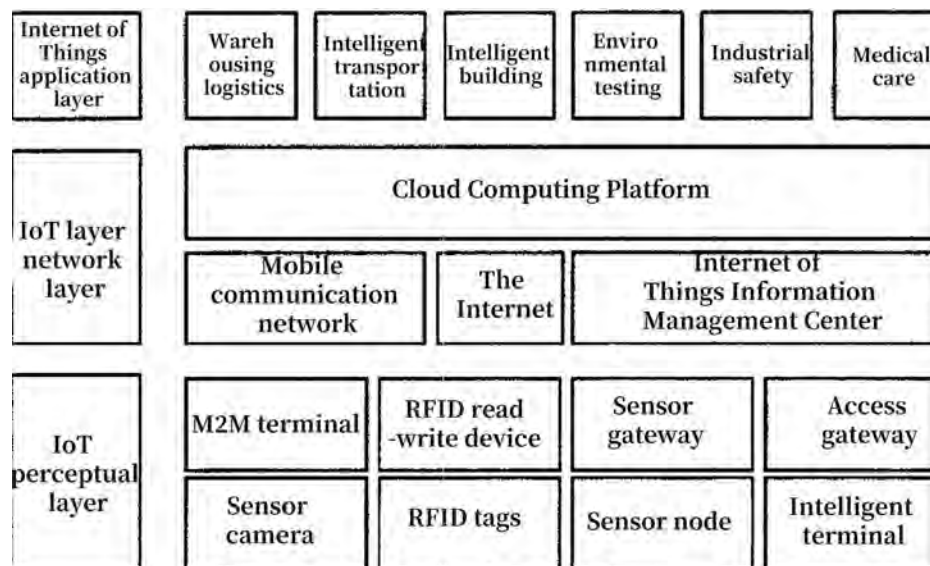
Internet of Things application layer

Wareh ousing logistics

Intelligent transpor tation

Intelligent building

Enviro nmental testing

Industrial safety

Medical care

IoT layer network layer

Cloud Computing Platform

Mobile communication network

The Internet

Internet of Things Information Management Center

IoT perceptual layer

M2M terminal

RFID read -write device

Sensor gateway

Access gateway

Sensor camera

RFID tags

Sensor node

Intelligent terminal